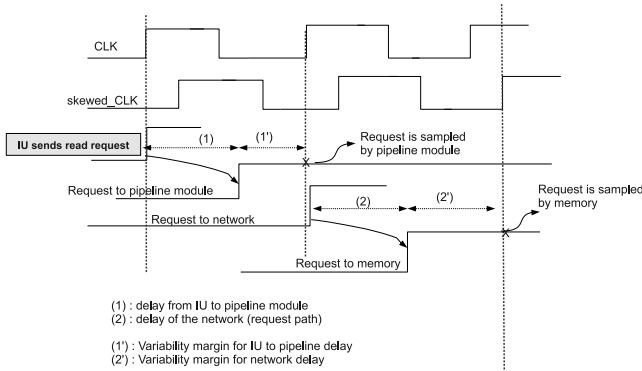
CLK

skewed_CLK

IU sends read request

(1)

(1')

Request is sampled by pipeline module

Request to pipeline module

Request to network

(2)

(2')

Request is sampled by memory

Request to memory

(1) : delay from IU to pipeline module
(2) : delay of the network (request path)

(1') : Variability margin for IU to pipeline delay
(2') : Variability margin for network delay